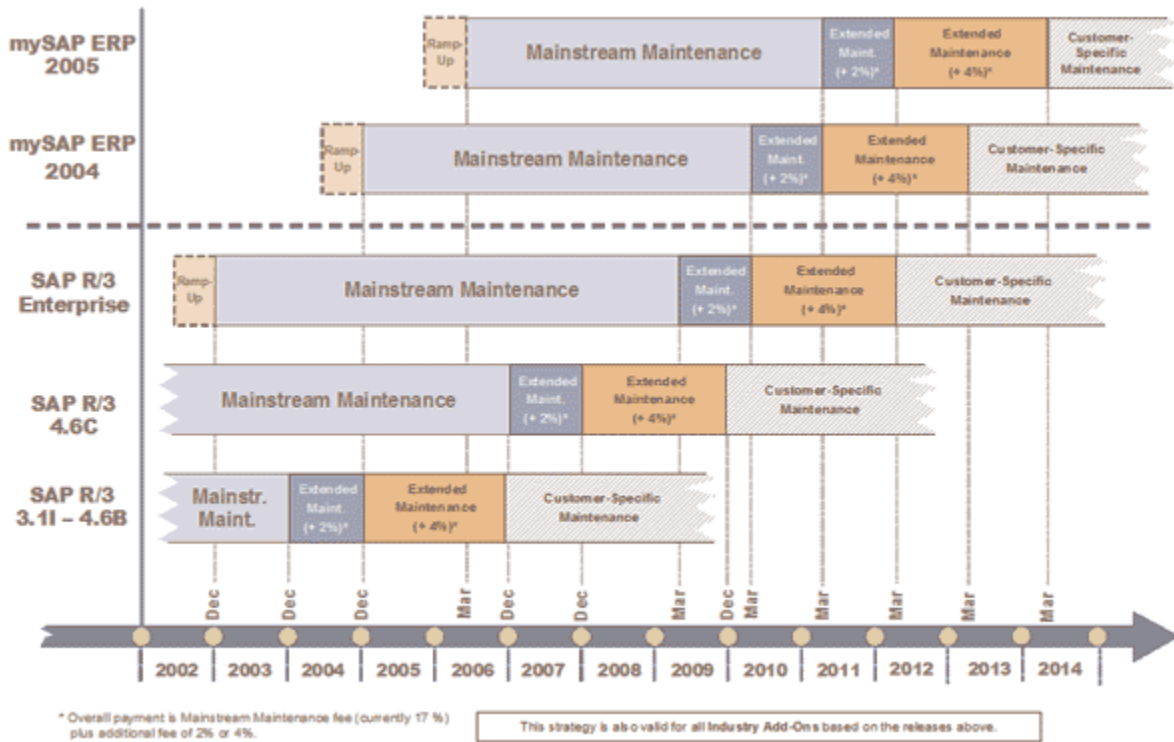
mySAP ERP 2005

Ramp-Up

Mainstream Maintenance

Extended Maint. (+ 2%)*

Extended Maintenance (+ 4%)*

Customer-Specific Maintenance

mySAP ERP 2004

Ramp-Up

Mainstream Maintenance

Extended Maint. (+ 2%)*

Extended Maintenance (+ 4%)*

Customer-Specific Maintenance

SAP R/3 Enterprise

Ramp-Up

Mainstream Maintenance

Extended Maint. (+ 2%)*

Extended Maintenance (+ 4%)*

Customer-Specific Maintenance

SAP R/3 4.6C

Mainstream Maintenance

Extended Maint. (+ 2%)*

Extended Maintenance (+ 4%)*

Customer-Specific Maintenance

SAP R/3 3.1I – 4.6B

Mainstr. Maint.

Extended Maint. (+ 2%)*

Extended Maintenance (+ 4%)*

Customer-Specific Maintenance

Dec Dec Dec Mar Dec Dec Mar Dec Mar Mar Mar Mar Mar

| 2002 | 2003 | 2004 | 2005 | 2006 | 2007 | 2008 | 2009 | 2010 | 2011 | 2012 | 2013 | 2014 |
|---|---|---|---|---|---|---|---|---|---|---|---|---|

* Overall payment is Mainstream Maintenance fee (currently 17 %) plus additional fee of 2% or 4%.

This strategy is also valid for all Industry Add-Ons based on the releases above.